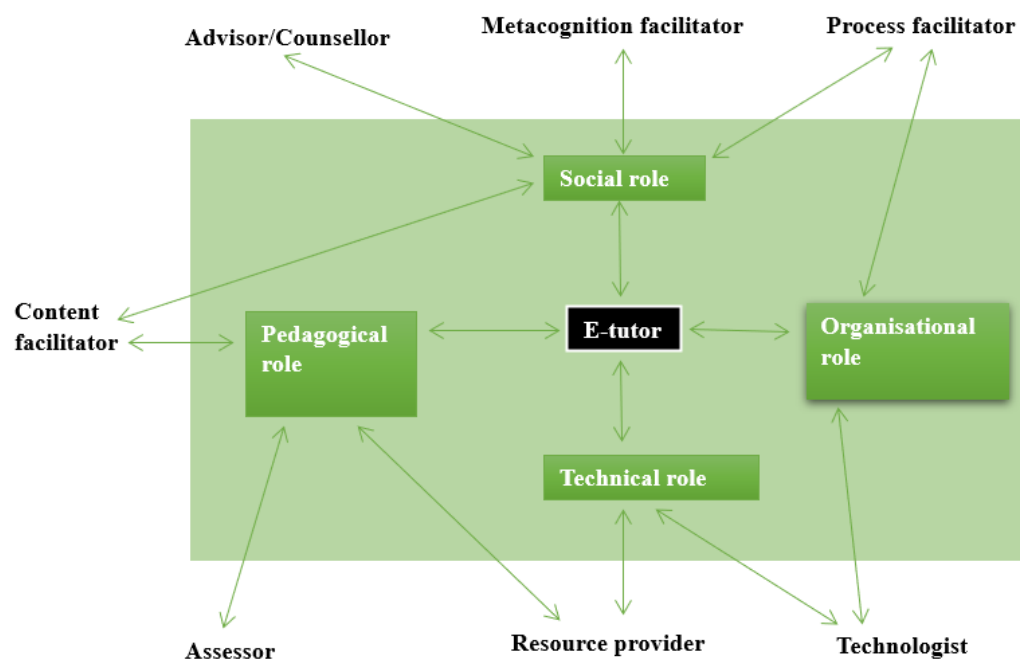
Advisor/Counsellor

Metacognition facilitator

Process facilitator

Social role

Content facilitator

Pedagogical role

E-tutor

Organisational role

Technical role

Assessor

Resource provider

Technologist